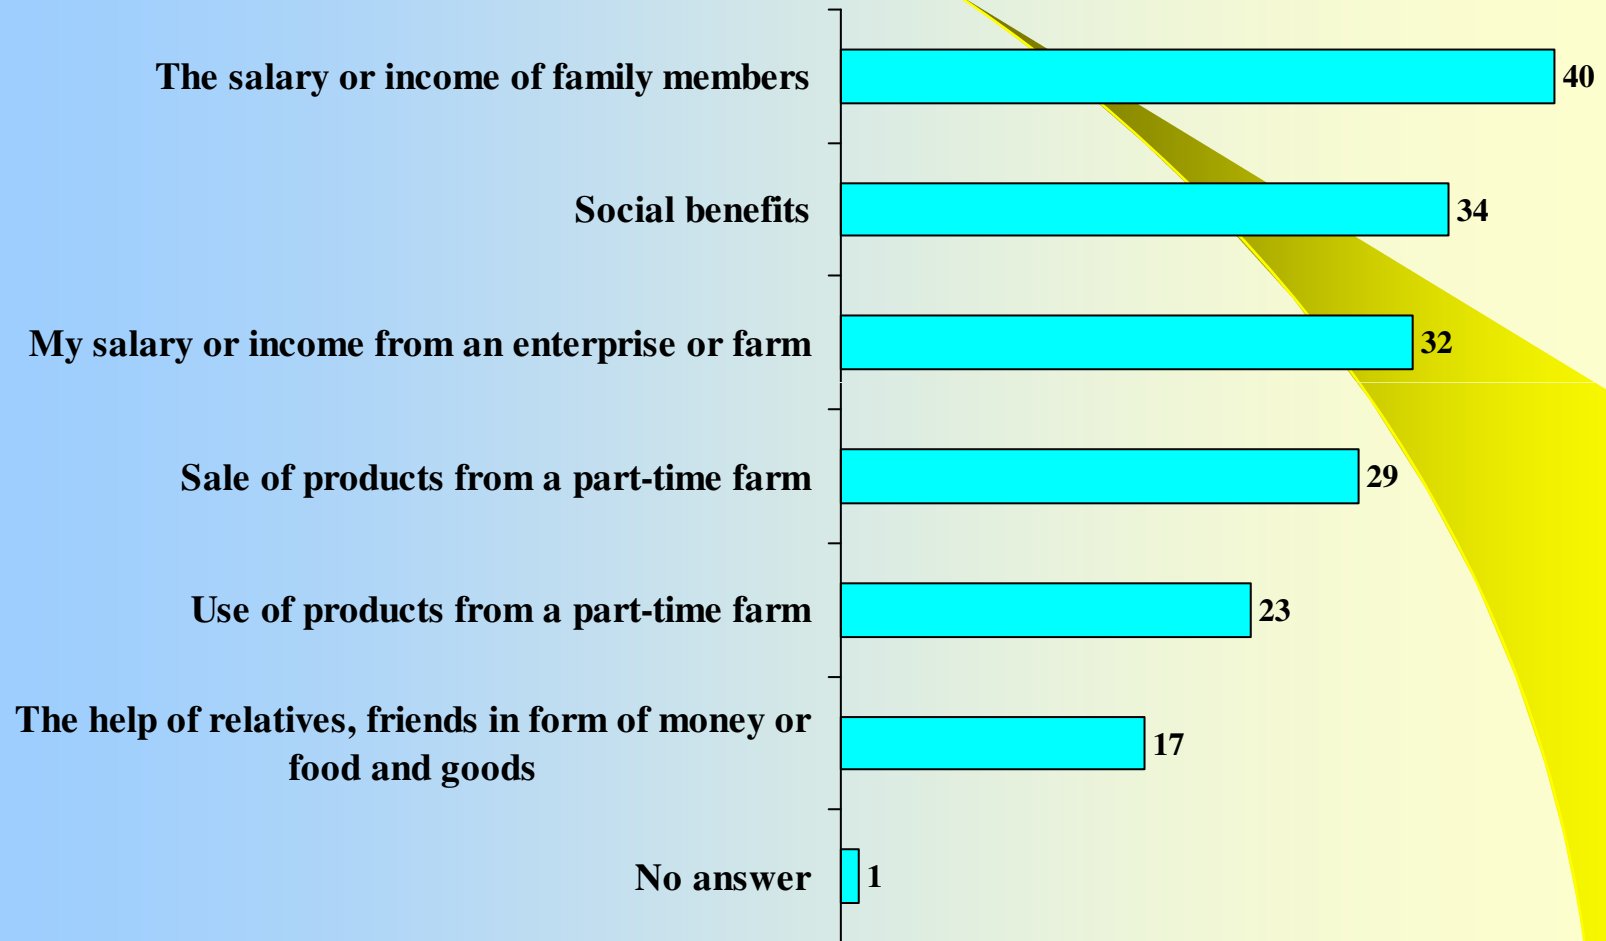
| | |
|---|---|
| The salary or income of family members | 40 |
| Social benefits | 34 |
| My salary or income from an enterprise or farm | 32 |
| Sale of products from a part-time farm | 29 |
| Use of products from a part-time farm | 23 |
| The help of relatives, friends in form of money or food and goods | 17 |
| No answer | 1 |